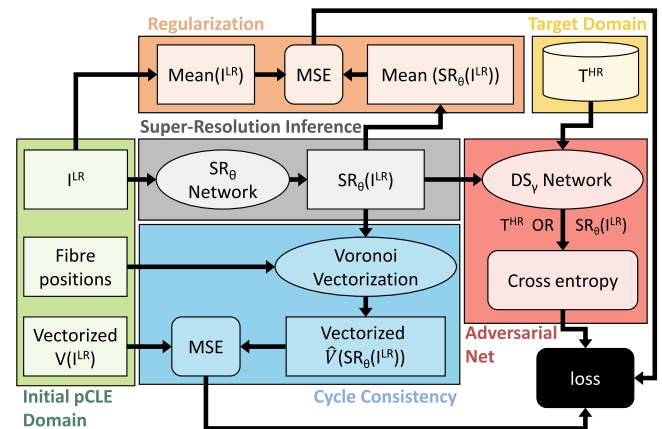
Regularization

Mean($I^{LR}$)

MSE

Mean ($SR_\theta(I^{LR})$)

Target Domain

$T^{HR}$

Super-Resolution Inference

$I^{LR}$

$SR_\theta$ Network

$SR_\theta(I^{LR})$

$DS_\gamma$ Network

$T^{HR}$ OR $SR_\theta(I^{LR})$

Fibre positions

Voronoi Vectorization

Cross entropy

Vectorized $V(I^{LR})$

MSE

Vectorized $\hat{V}(SR_\theta(I^{LR}))$

Adversarial Net

loss

Initial pCLE Domain

Cycle Consistency